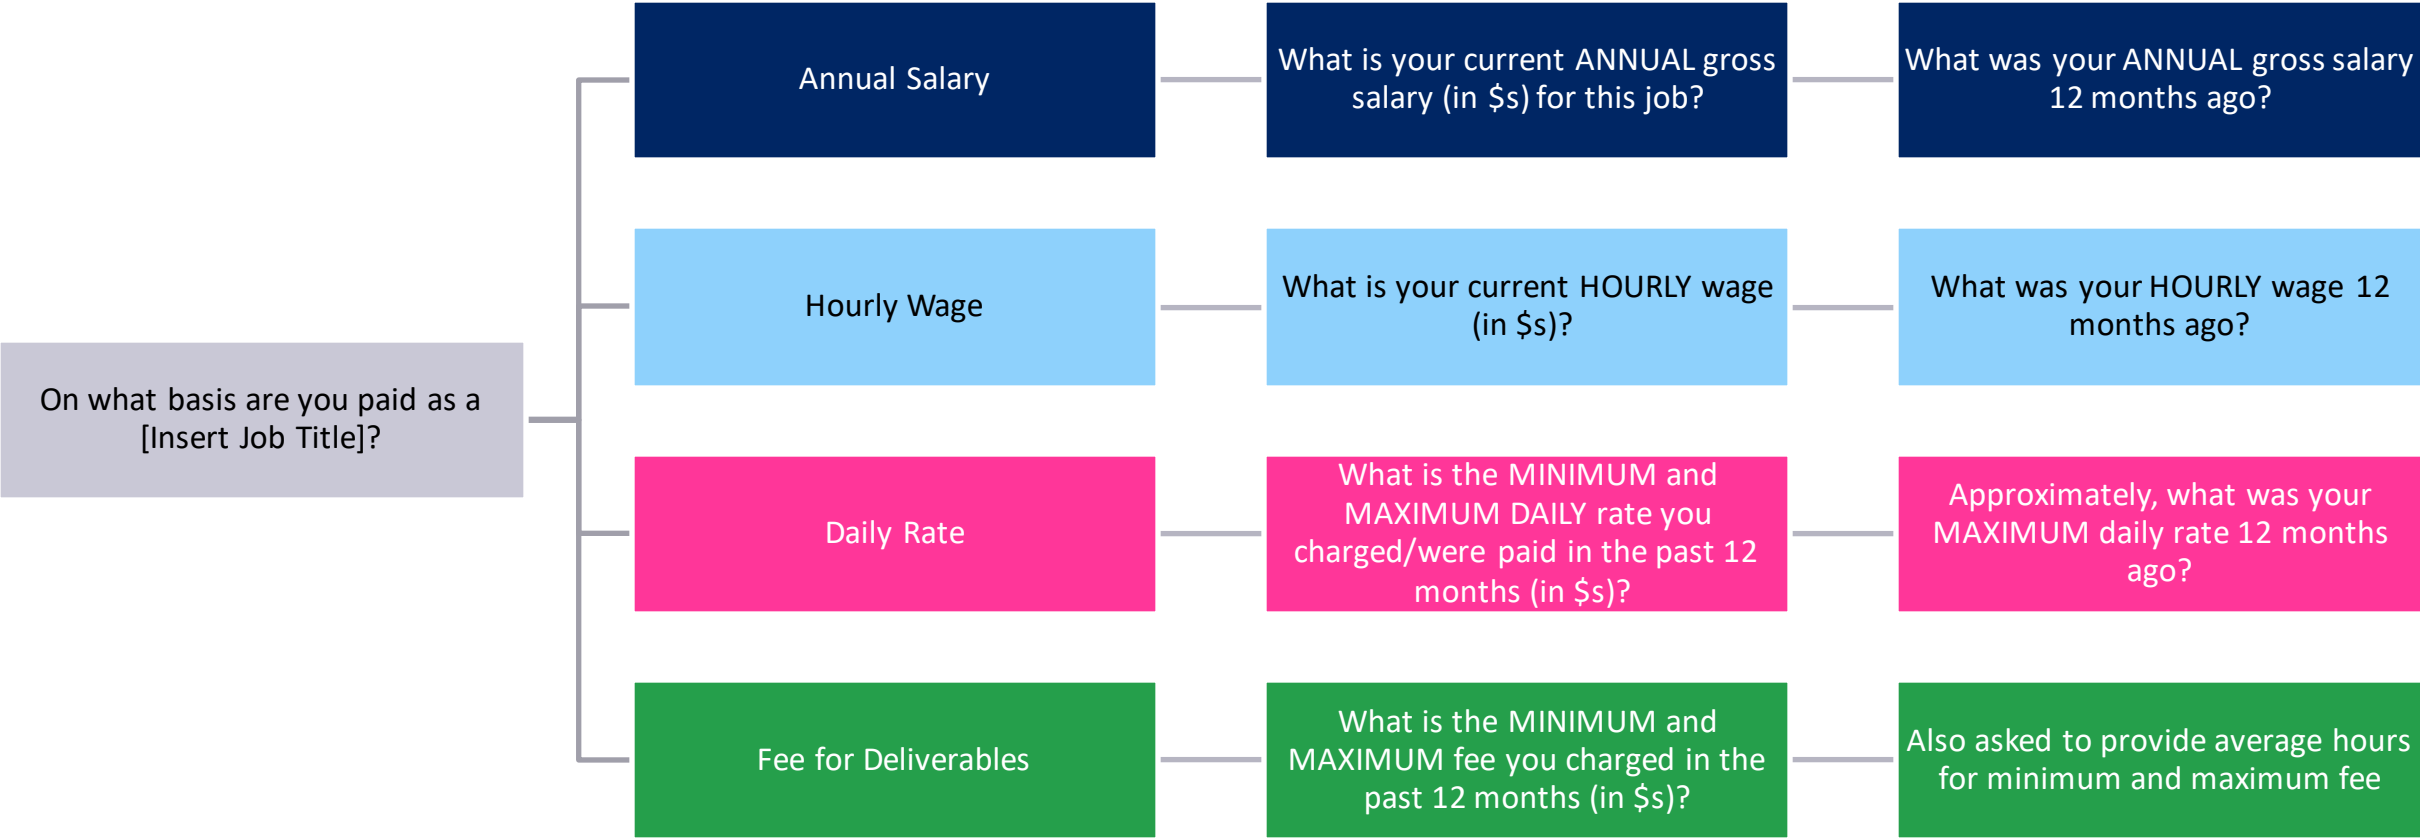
On what basis are you paid as a [Insert Job Title]?

Annual Salary

What is your current ANNUAL gross salary (in \$s) for this job?

What was your ANNUAL gross salary 12 months ago?

Hourly Wage

What is your current HOURLY wage (in \$s)?

What was your HOURLY wage 12 months ago?

Daily Rate

What is the MINIMUM and MAXIMUM DAILY rate you charged/were paid in the past 12 months (in \$s)?

Approximately, what was your MAXIMUM daily rate 12 months ago?

Fee for Deliverables

What is the MINIMUM and MAXIMUM fee you charged in the past 12 months (in \$s)?

Also asked to provide average hours for minimum and maximum fee